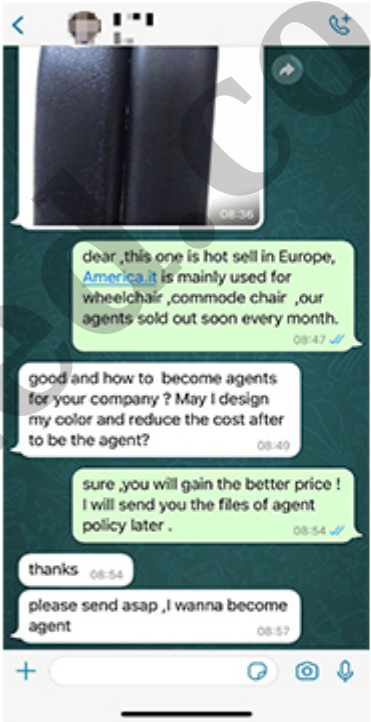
08:36

dear ,this one is hot sell in Europe, America.it is mainly used for wheelchair ,commode chair ,our agents sold out soon every month. 08:47

good and how to become agents for your company ? May I design my color and reduce the cost after to be the agent? 08:49

sure ,you will gain the better price ! I will send you the files of agent policy later . 08:54

thanks 08:54

please send asap ,I wanna become agent 08:57